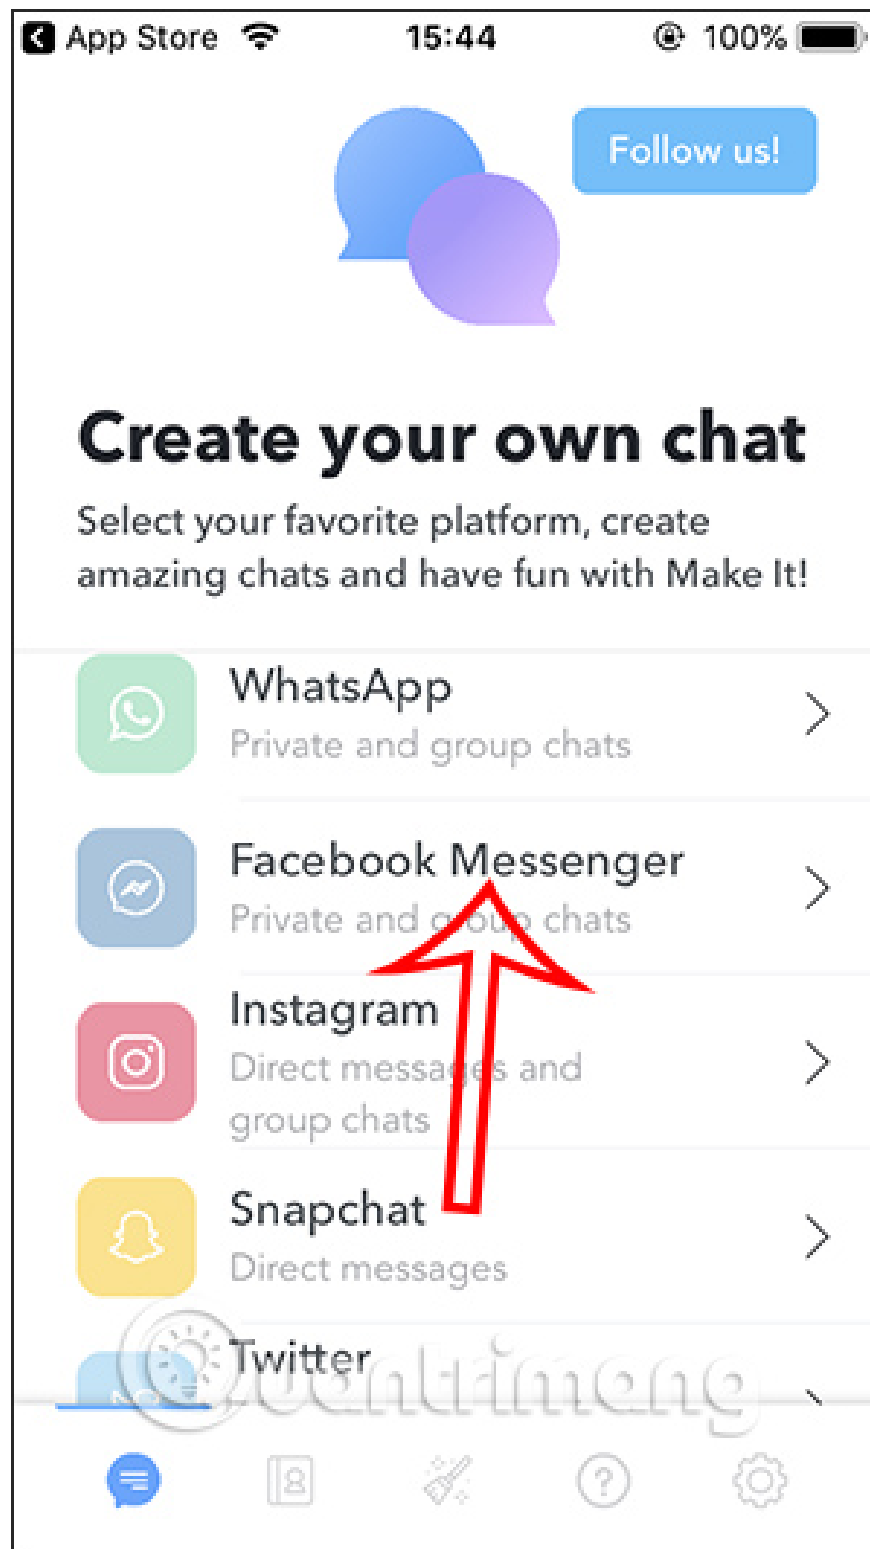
App Store 15:44 100%

Follow us!

Create your own chat

Select your favorite platform, create amazing chats and have fun with Make It!

WhatsApp
Private and group chats

Facebook Messenger
Private and group chats

Instagram
Direct messages and group chats

Snapchat
Direct messages

Twitter

Quantrimang